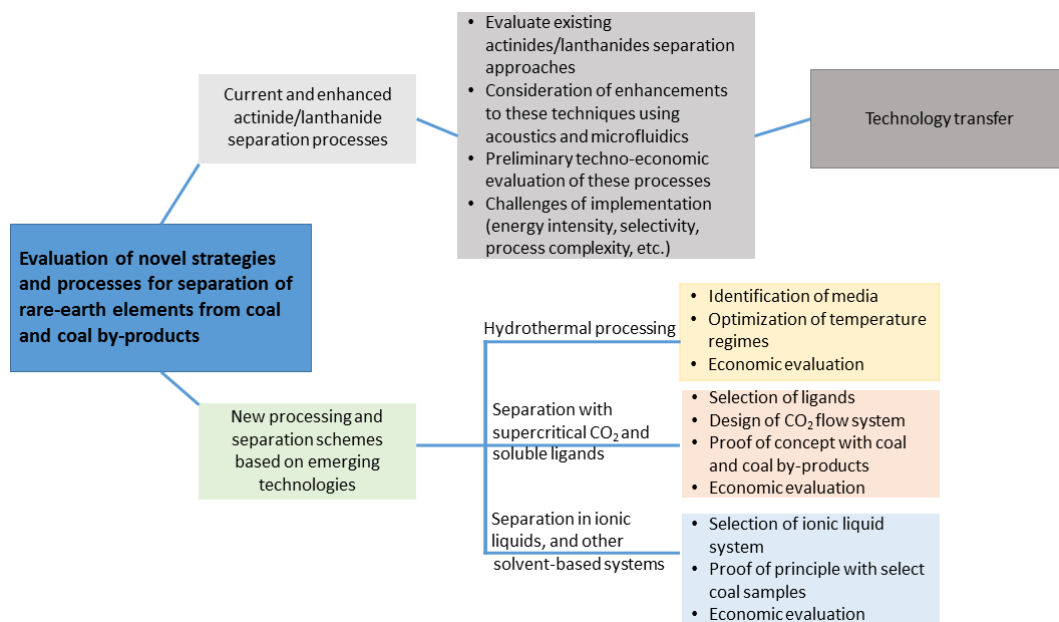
Evaluation of novel strategies and processes for separation of rare-earth elements from coal and coal by-products

Current and enhanced actinide/lanthanide separation processes

- Evaluate existing actinides/lanthanides separation approaches
- Consideration of enhancements to these techniques using acoustics and microfluidics
- Preliminary techno-economic evaluation of these processes
- Challenges of implementation (energy intensity, selectivity, process complexity, etc.)

Technology transfer

New processing and separation schemes based on emerging technologies

Hydrothermal processing

- Identification of media
- Optimization of temperature regimes
- Economic evaluation

Separation with supercritical $CO_2$ and soluble ligands

- Selection of ligands
- Design of $CO_2$ flow system
- Proof of concept with coal and coal by-products
- Economic evaluation

Separation in ionic liquids, and other solvent-based systems

- Selection of ionic liquid system
- Proof of principle with select coal samples
- Economic evaluation